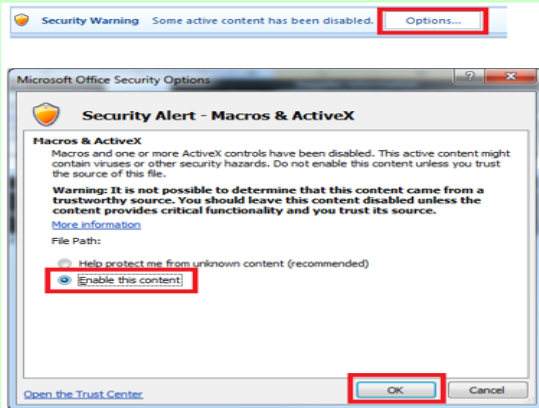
Security Warning Some active content has been disabled. Options...

Microsoft Office Security Options

?

Security Alert - Macros & ActiveX

Macros & ActiveX

Macros and one or more ActiveX controls have been disabled. This active content might contain viruses or other security hazards. Do not enable this content unless you trust the source of this file.

Warning: It is not possible to determine that this content came from a trustworthy source. You should leave this content disabled unless the content provides critical functionality and you trust its source.

More information

File Path:

Help protect me from unknown content (recommended)

Enable this content

Open the Trust Center

OK

Cancel